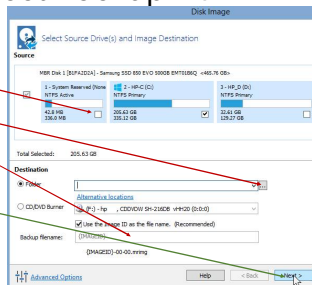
Disk Image

Select Source Drive(s) and Image Destination

Source

MBR Disk 1 [B1FA2D2A] - Samsung SSD 850 EVO 500GB EMT01B6Q <465.76 GB>

1 - System Reserved (None
NTFS Active
40.8 MB
336.0 MB

2 - HP-C (C:)
NTFS Primary
205.63 GB
335.12 GB

3 - HP_D (D:)
NTFS Primary
32.61 GB
129.27 GB

Total Selected: 205.63 GB

Destination

Folder

Alternative locations

CD/DVD Burner (F:) - hp , CDDVDW SH-216DB vHH20 (0:0:0)

Use the image ID as the file name. (Recommended)

Backup filename: {IMAGEID}

{IMAGEID}-00-00.mrimg

Advanced Options

Help < Back Next >